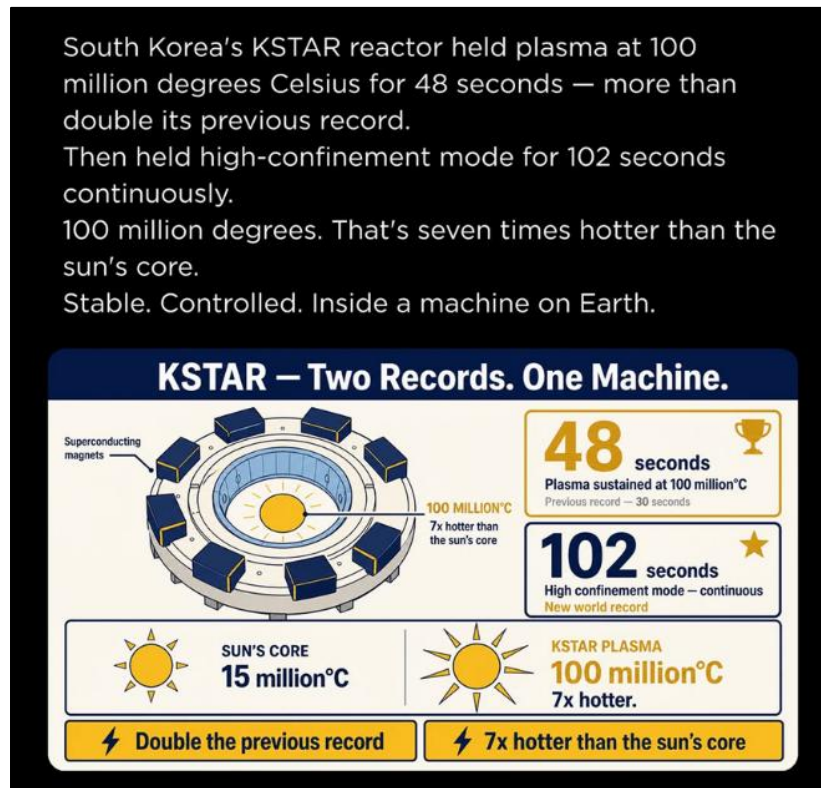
South Korea's KSTAR reactor held plasma at 100 million degrees Celsius for 48 seconds — more than double its previous record.
Then held high-confinement mode for 102 seconds continuously.
100 million degrees. That's seven times hotter than the sun's core.
Stable. Controlled. Inside a machine on Earth.

KSTAR — Two Records. One Machine.

Superconducting magnets

100 MILLION°C
7x hotter than the sun's core

48 seconds
Plasma sustained at 100 million°C
Previous record — 30 seconds

102 seconds
High confinement mode — continuous
New world record

SUN'S CORE
15 million°C

KSTAR PLASMA
100 million°C
7x hotter.

Double the previous record

7x hotter than the sun's core